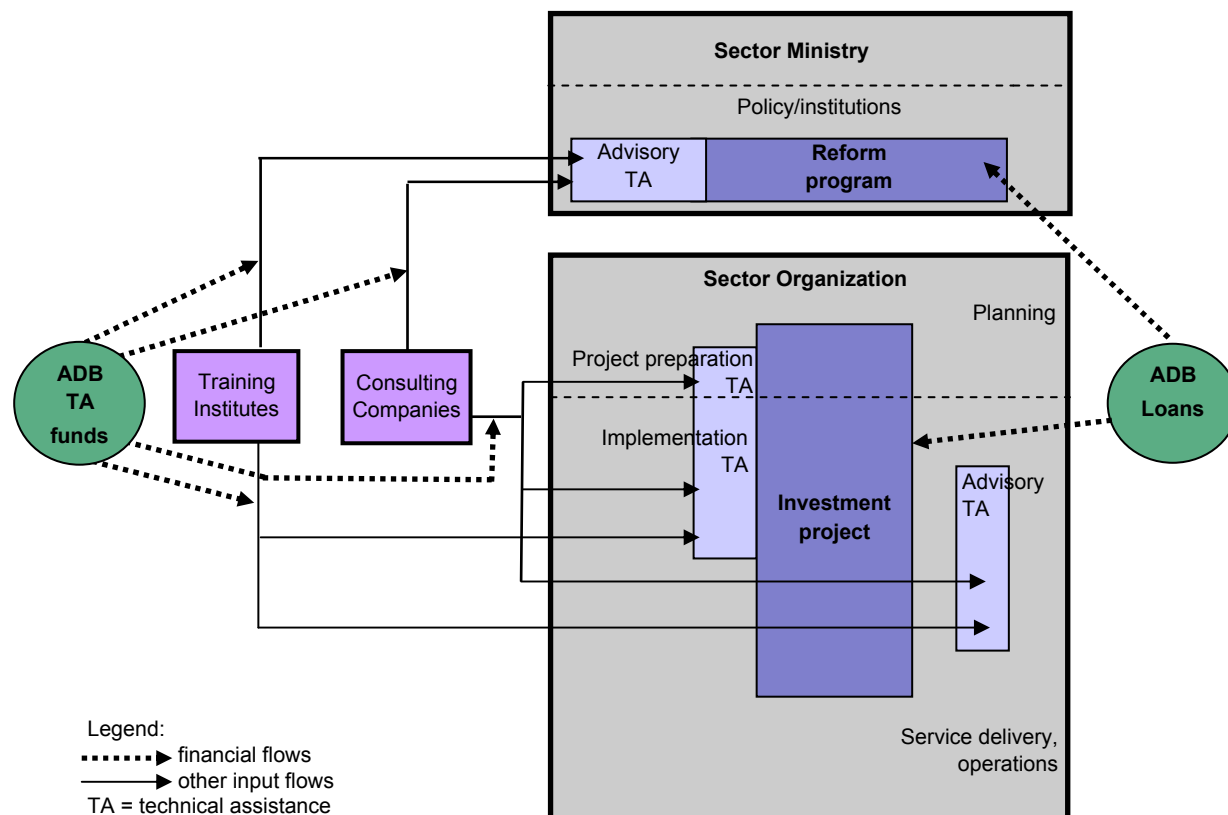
Sector Ministry

Policy/institutions

Advisory TA

Reform program

Sector Organization

Planning

ADB TA funds

Training Institutes

Consulting Companies

Project preparation TA

Implementation TA

Investment project

Advisory TA

ADB Loans

Service delivery, operations

Legend:
financial flows
other input flows
TA = technical assistance